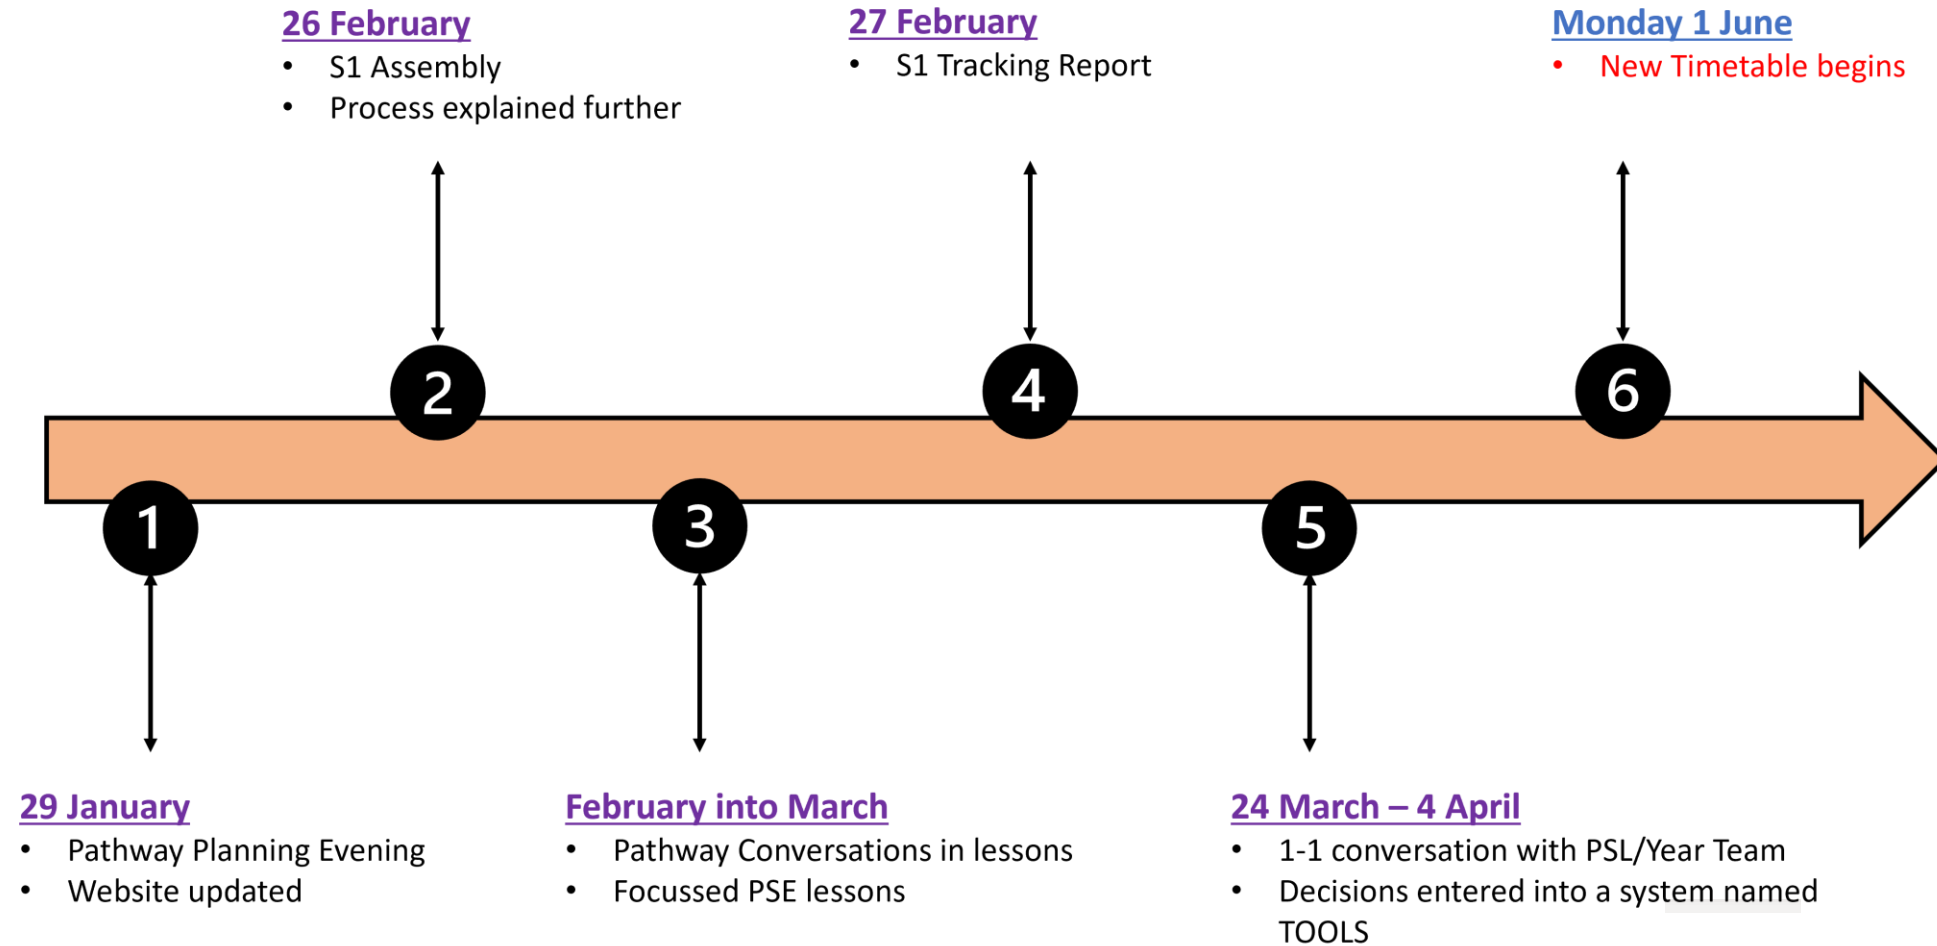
26 February
- S1 Assembly
- Process explained further

27 February
- S1 Tracking Report

Monday 1 June
- New Timetable begins

2

4

6

1

3

5

29 January
- Pathway Planning Evening
- Website updated

February into March
- Pathway Conversations in lessons
- Focussed PSE lessons

24 March – 4 April
- 1-1 conversation with PSL/Year Team
- Decisions entered into a system named TOOLS